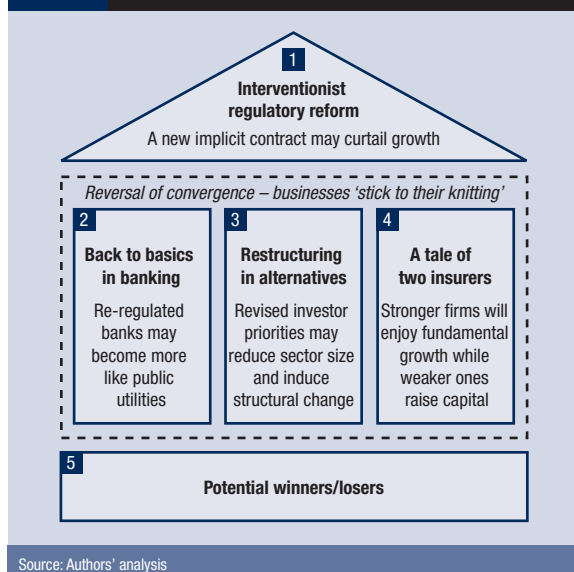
1

Interventionist regulatory reform

A new implicit contract may curtail growth

Reversal of convergence – businesses 'stick to their knitting'

2

Back to basics in banking

Re-regulated banks may become more like public utilities

3

Restructuring in alternatives

Revised investor priorities may reduce sector size and induce structural change

4

A tale of two insurers

Stronger firms will enjoy fundamental growth while weaker ones raise capital

5

Potential winners/losers

Source: Authors' analysis